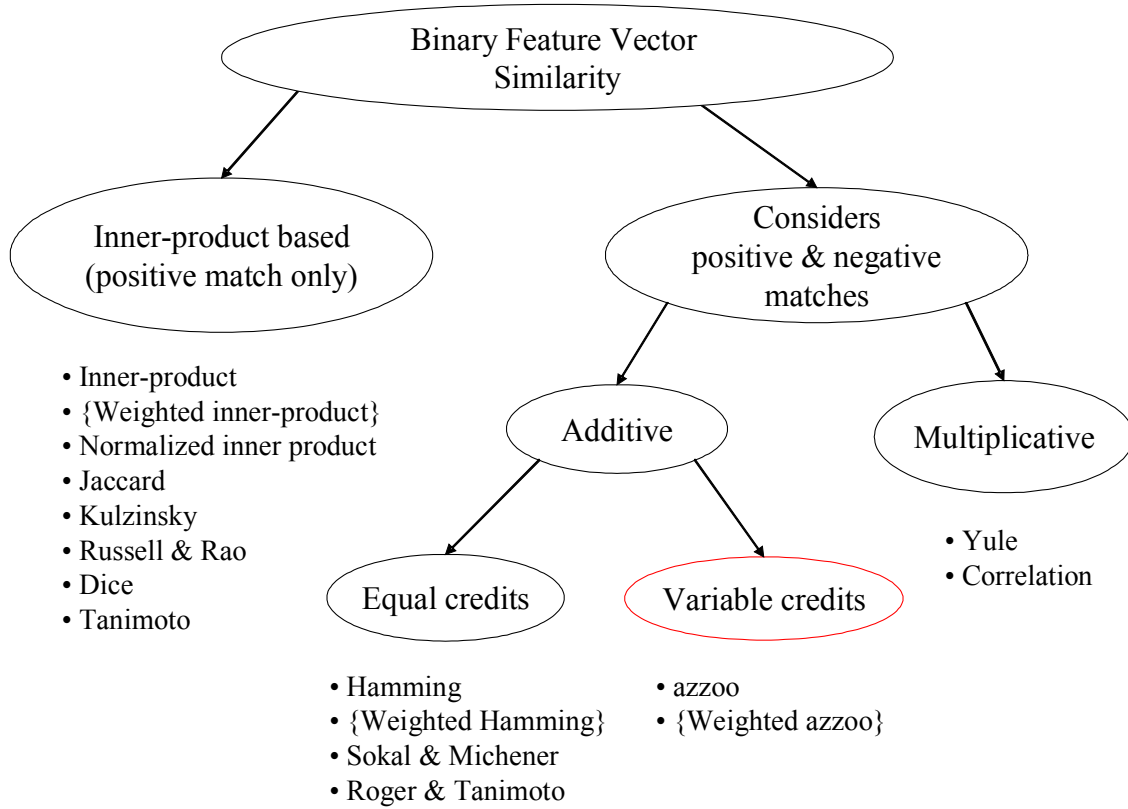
Binary Feature Vector Similarity

Inner-product based (positive match only)

Considers positive & negative matches

• Inner-product
• {Weighted inner-product}
• Normalized inner product
• Jaccard
• Kulzinsky
• Russell & Rao
• Dice
• Tanimoto

Additive

Multiplicative

• Yule
• Correlation

Equal credits

Variable credits

• Hamming
• {Weighted Hamming}
• Sokal & Michener
• Roger & Tanimoto

• azzoo
• {Weighted azzoo}